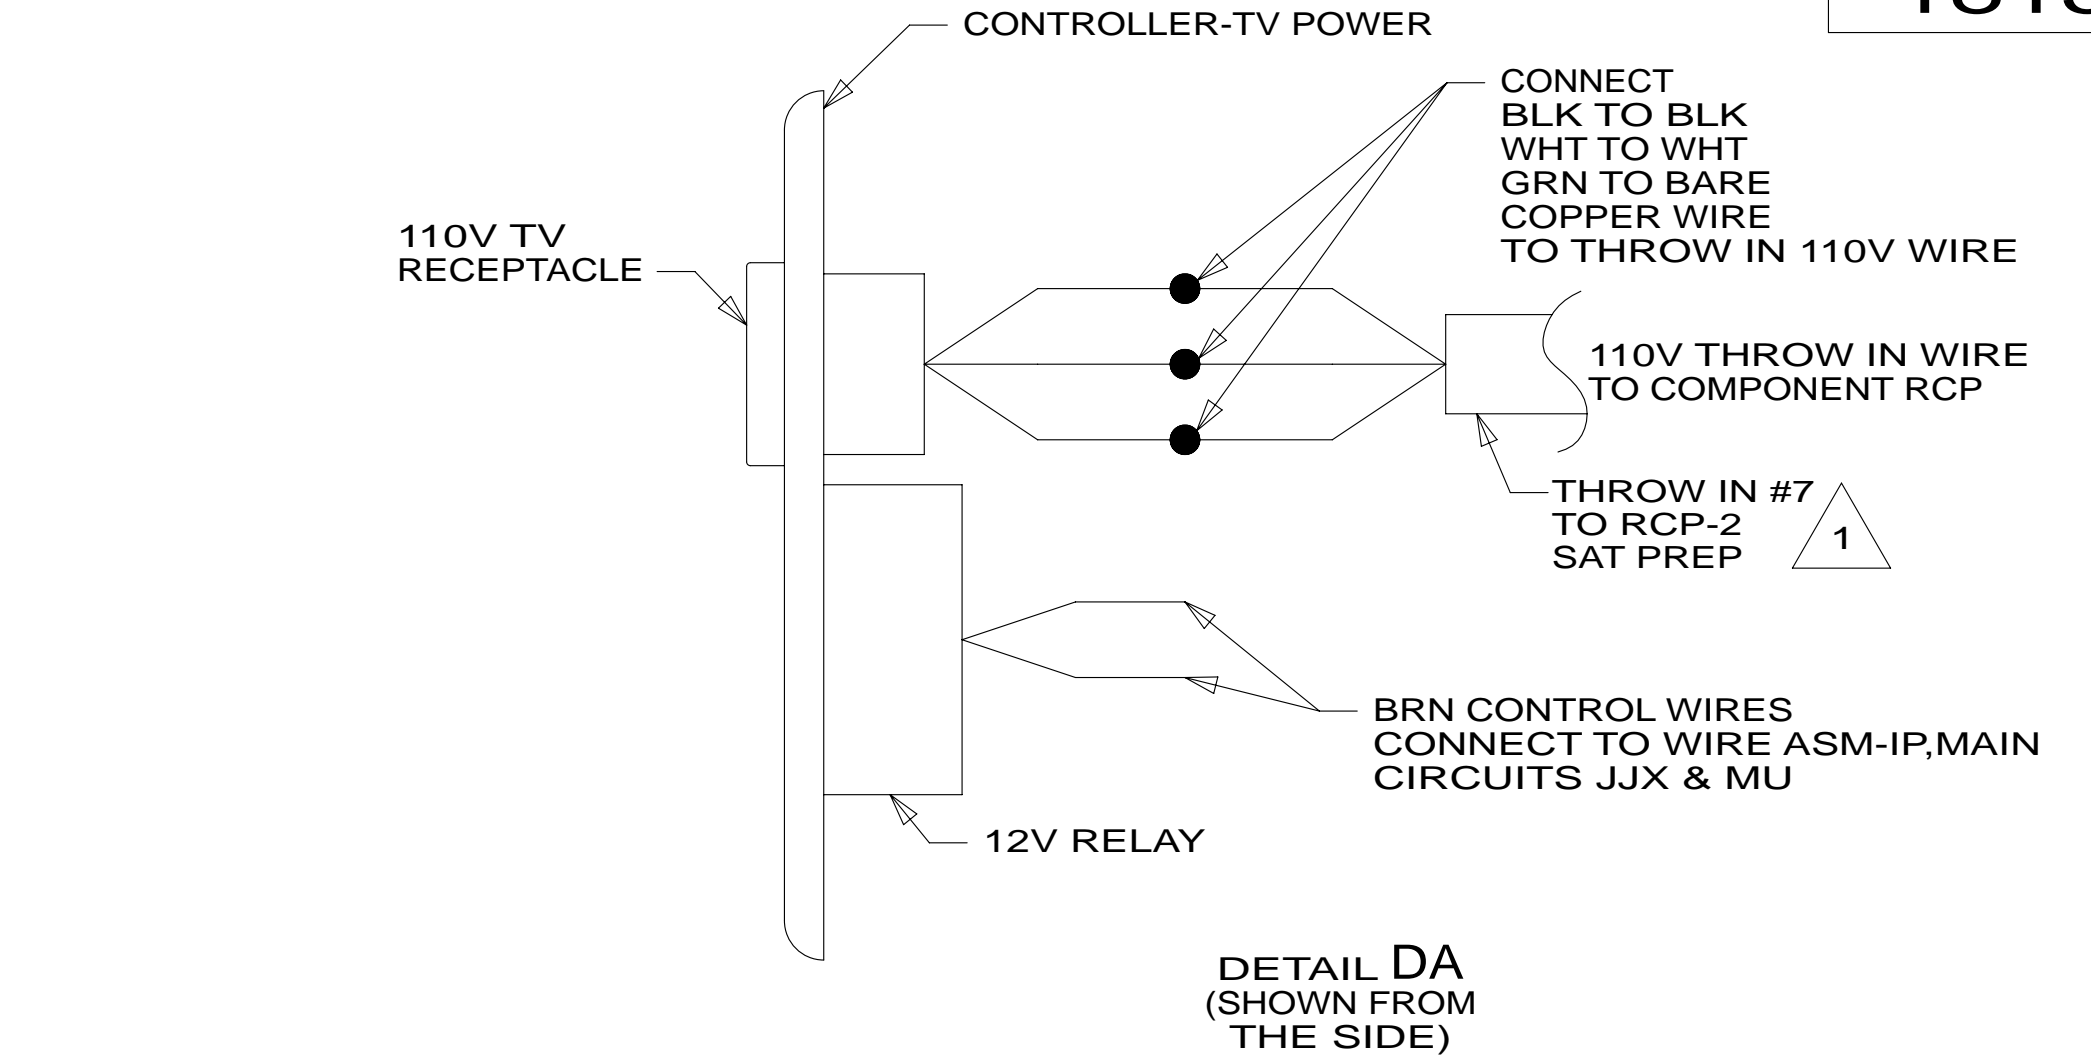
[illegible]

CONTROLLER-TV POWER

CONNECT
BLK TO BLK
WHT TO WHT
GRN TO BARE
COPPER WIRE
TO THROW IN 110V WIRE

110V TV
RECEPTACLE

110V THROW IN WIRE
TO COMPONENT RCP

THROW IN #7
TO RCP-2
SAT PREP

1

BRN CONTROL WIRES
CONNECT TO WIRE ASM-IP,MAIN
CIRCUITS JJX & MU

12V RELAY

DETAIL DA
(SHOWN FROM
THE SIDE)